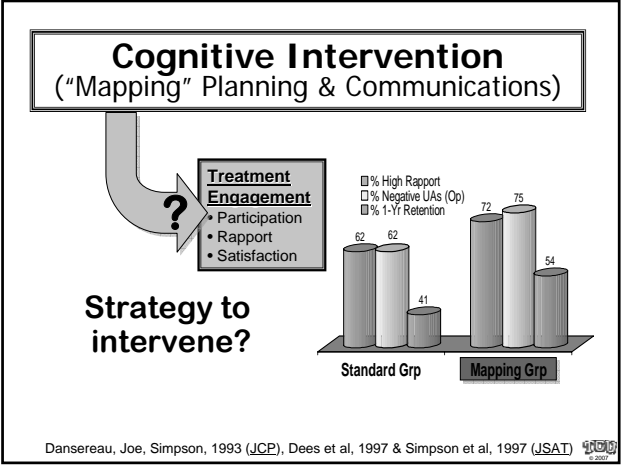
Cognitive Intervention
("Mapping" Planning & Communications)

?

Treatment Engagement
• Participation
• Rapport
• Satisfaction

% High Rapport
% Negative UAs (Op)
% 1-Yr Retention

62 62 41

72 75 54

Standard Grp

Mapping Grp

Strategy to intervene?

Dansereau, Joe, Simpson, 1993 (JCP), Dees et al, 1997 & Simpson et al, 1997 (JSAT)

© 2007